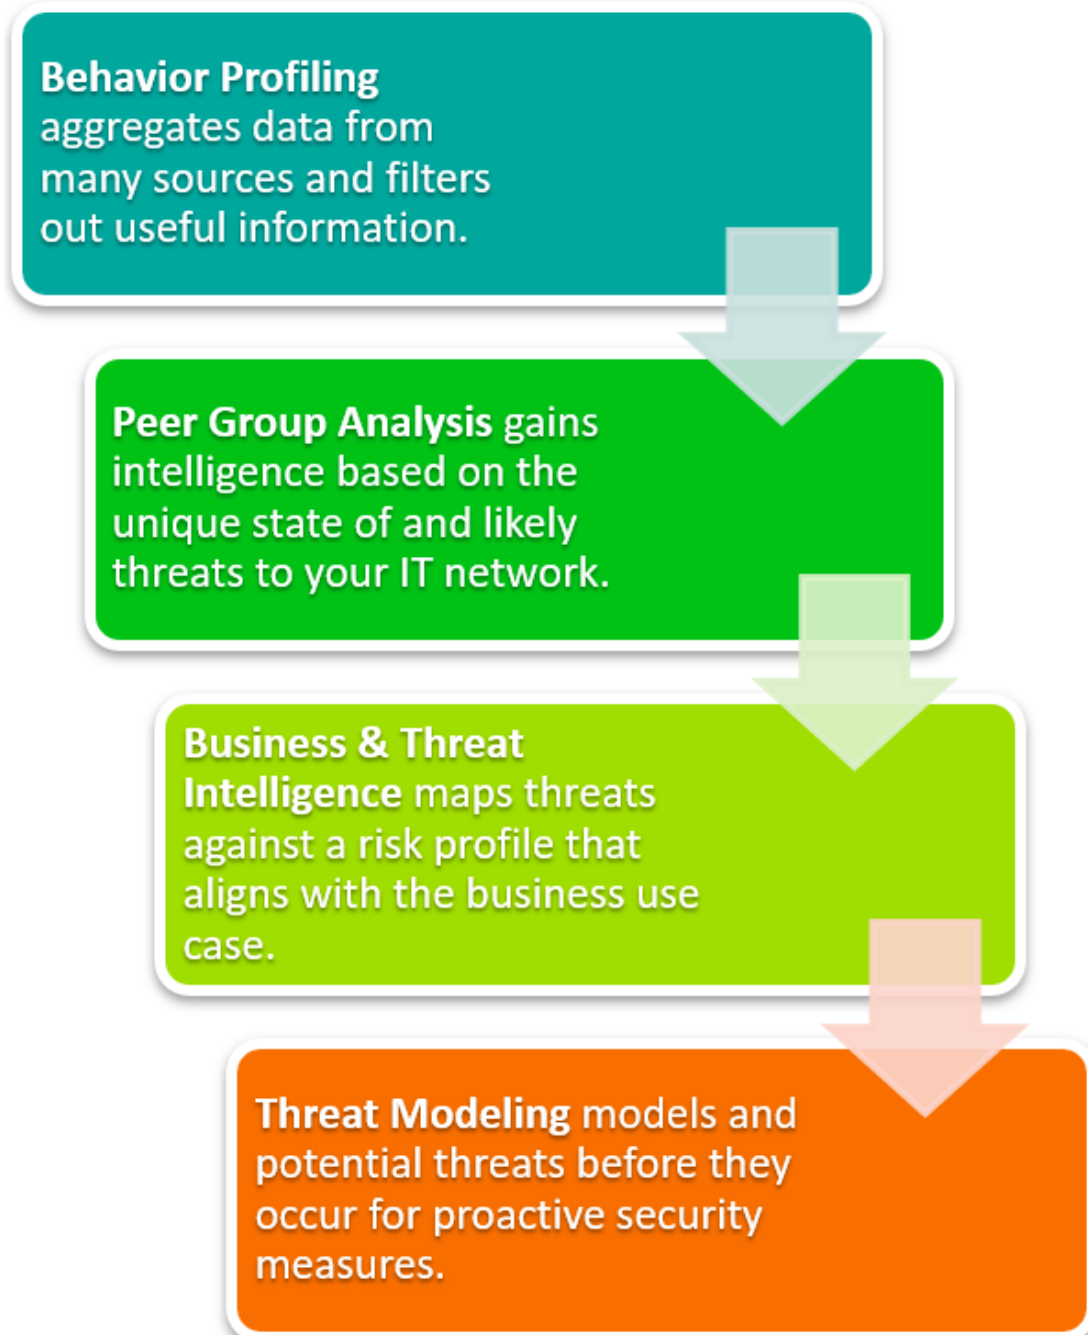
**Behavior Profiling** aggregates data from many sources and filters out useful information.

**Peer Group Analysis** gains intelligence based on the unique state of and likely threats to your IT network.

**Business & Threat Intelligence** maps threats against a risk profile that aligns with the business use case.

**Threat Modeling** models and potential threats before they occur for proactive security measures.